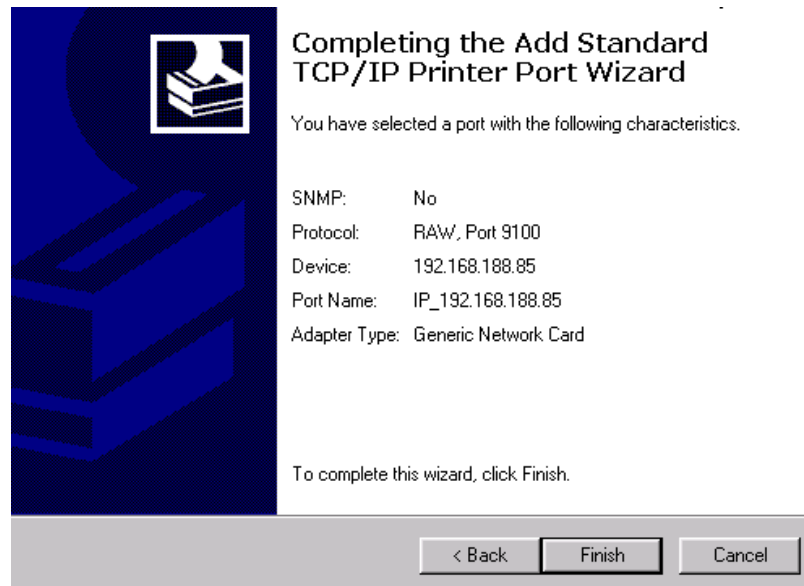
Completing the Add Standard TCP/IP Printer Port Wizard

You have selected a port with the following characteristics.

| | |
|---|---|
| SNMP: | No |
| Protocol: | RAW, Port 9100 |
| Device: | 192.168.188.85 |
| Port Name: | IP_192.168.188.85 |
| Adapter Type: | Generic Network Card |

To complete this wizard, click Finish.

< Back
Finish
Cancel